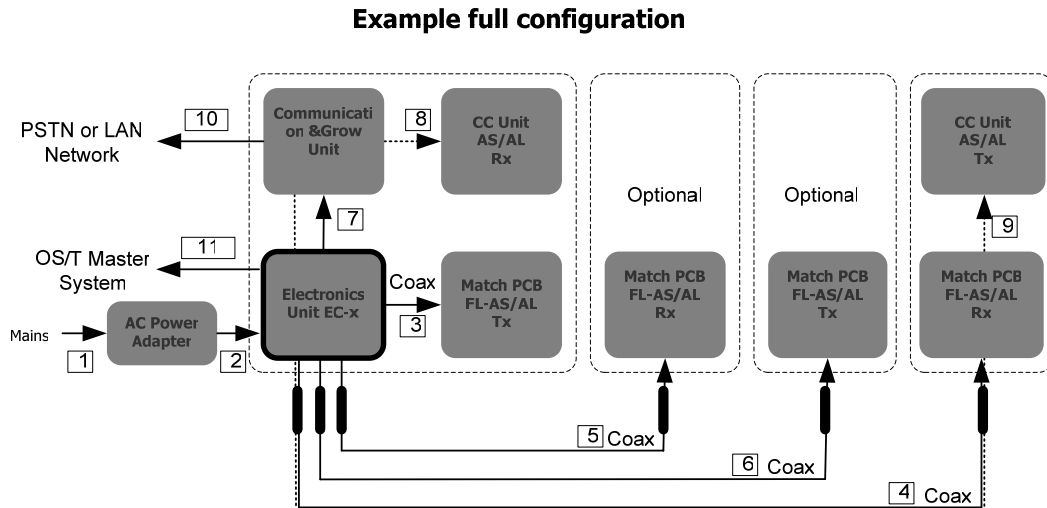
Example full configuration

PSTN or LAN Network
10
Communication &Grow Unit
8
CC Unit AS/AL Rx
Optional
Optional
CC Unit AS/AL Tx
7
9
11
OS/T Master System
Electronics Unit EC-x
Coax
Match PCB FL-AS/AL Tx
Match PCB FL-AS/AL Rx
Match PCB FL-AS/AL Tx
Match PCB FL-AS/AL Rx
Mains
AC Power Adapter
3
1
2
5 Coax
6 Coax
4 Coax